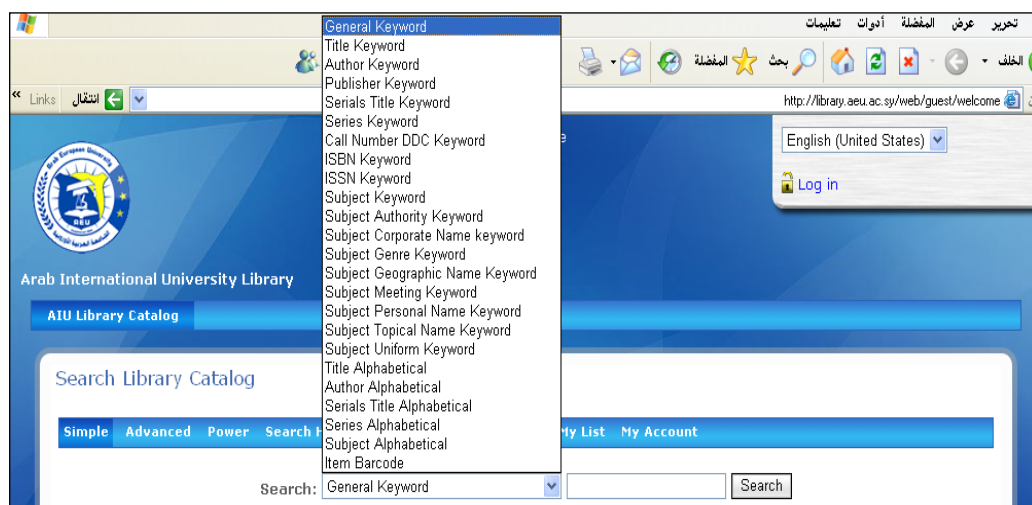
تحرير عرض المفضلة أدوات تعليمات

الخلف بحث المفضلة

Links انتقال

http://library.aeu.ac.sy/web/guest/welcome

General Keyword
Title Keyword
Author Keyword
Publisher Keyword
Serials Title Keyword
Series Keyword
Call Number DDC Keyword
ISBN Keyword
ISSN Keyword
Subject Keyword
Subject Authority Keyword
Subject Corporate Name keyword
Subject Genre Keyword
Subject Geographic Name Keyword
Subject Meeting Keyword
Subject Personal Name Keyword
Subject Topical Name Keyword
Subject Uniform Keyword
Title Alphabetical
Author Alphabetical
Serials Title Alphabetical
Series Alphabetical
Subject Alphabetical
Item Barcode

English (United States)

Log in

Arab European University

AEU

Arab International University Library

AIU Library Catalog

Search Library Catalog

Simple Advanced Power Search H My List My Account

Search: General Keyword Search